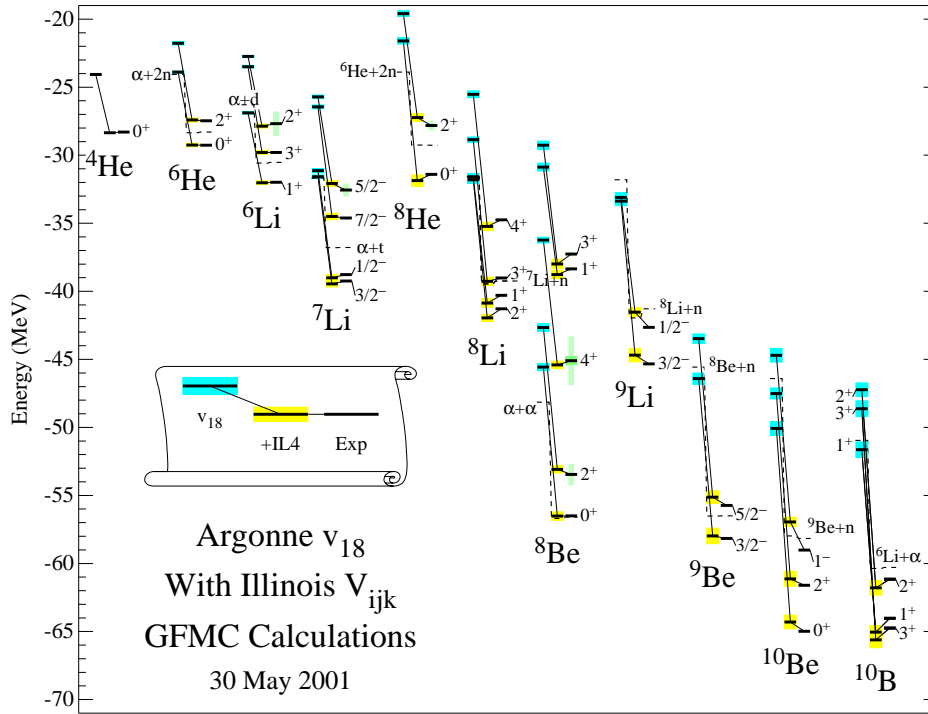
-20
-25
-30
-35
-40
-45
-50
-55
-60
-65
-70

Energy (MeV)

$0^+$
$^4$He

$\alpha$+2n
$2^+$
$0^+$
$^6$He

$\alpha$+d
$2^+$
$3^+$
$1^+$
$^6$Li

$5/2^-$
$7/2^-$
$\alpha$+t
$1/2^-$
$3/2^-$
$^7$Li

$^6$He+2n
$2^+$
$0^+$
$^8$He

$4^+$
$3^+$ $^7$Li+n
$1^+$
$2^+$
$^8$Li

$3^+$
$1^+$
$4^+$
$\alpha+\alpha$
$2^+$
$0^+$
$^8$Be

$^8$Li+n
$1/2^-$
$3/2^-$
$^9$Li

$^8$Be+n
$5/2^-$
$3/2^-$
$^9$Be

$^9$Be+n
$1^-$
$2^+$
$0^+$
$^{10}$Be

$2^+$
$3^+$
$1^+$
$^6$Li+$\alpha$
$2^+$
$1^+$
$3^+$
$^{10}$B

$v_{18}$
+IL4
Exp

Argonne $v_{18}$
With Illinois $V_{ijk}$
GFMC Calculations
30 May 2001